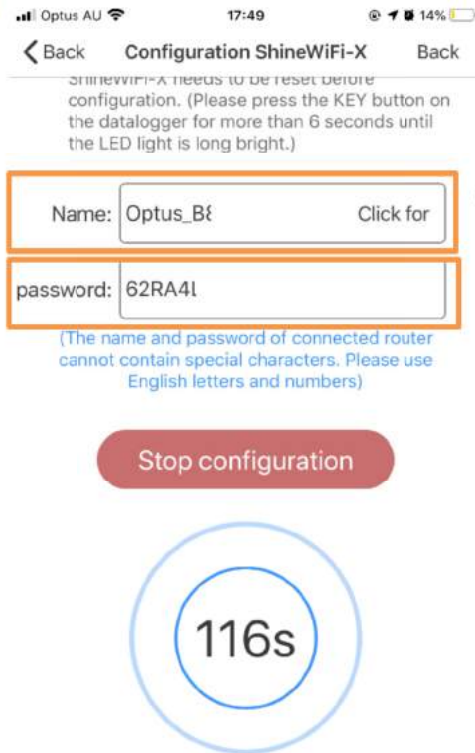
Optus AU 17:49 14%

Back Configuration ShineWiFi-X Back

ShineWiFi-X needs to be reset before configuration. (Please press the KEY button on the datalogger for more than 6 seconds until the LED light is long bright.)

Name: Optus_B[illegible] Click for

password: 62RA4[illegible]

(The name and password of connected router cannot contain special characters. Please use English letters and numbers)

Stop configuration

116s